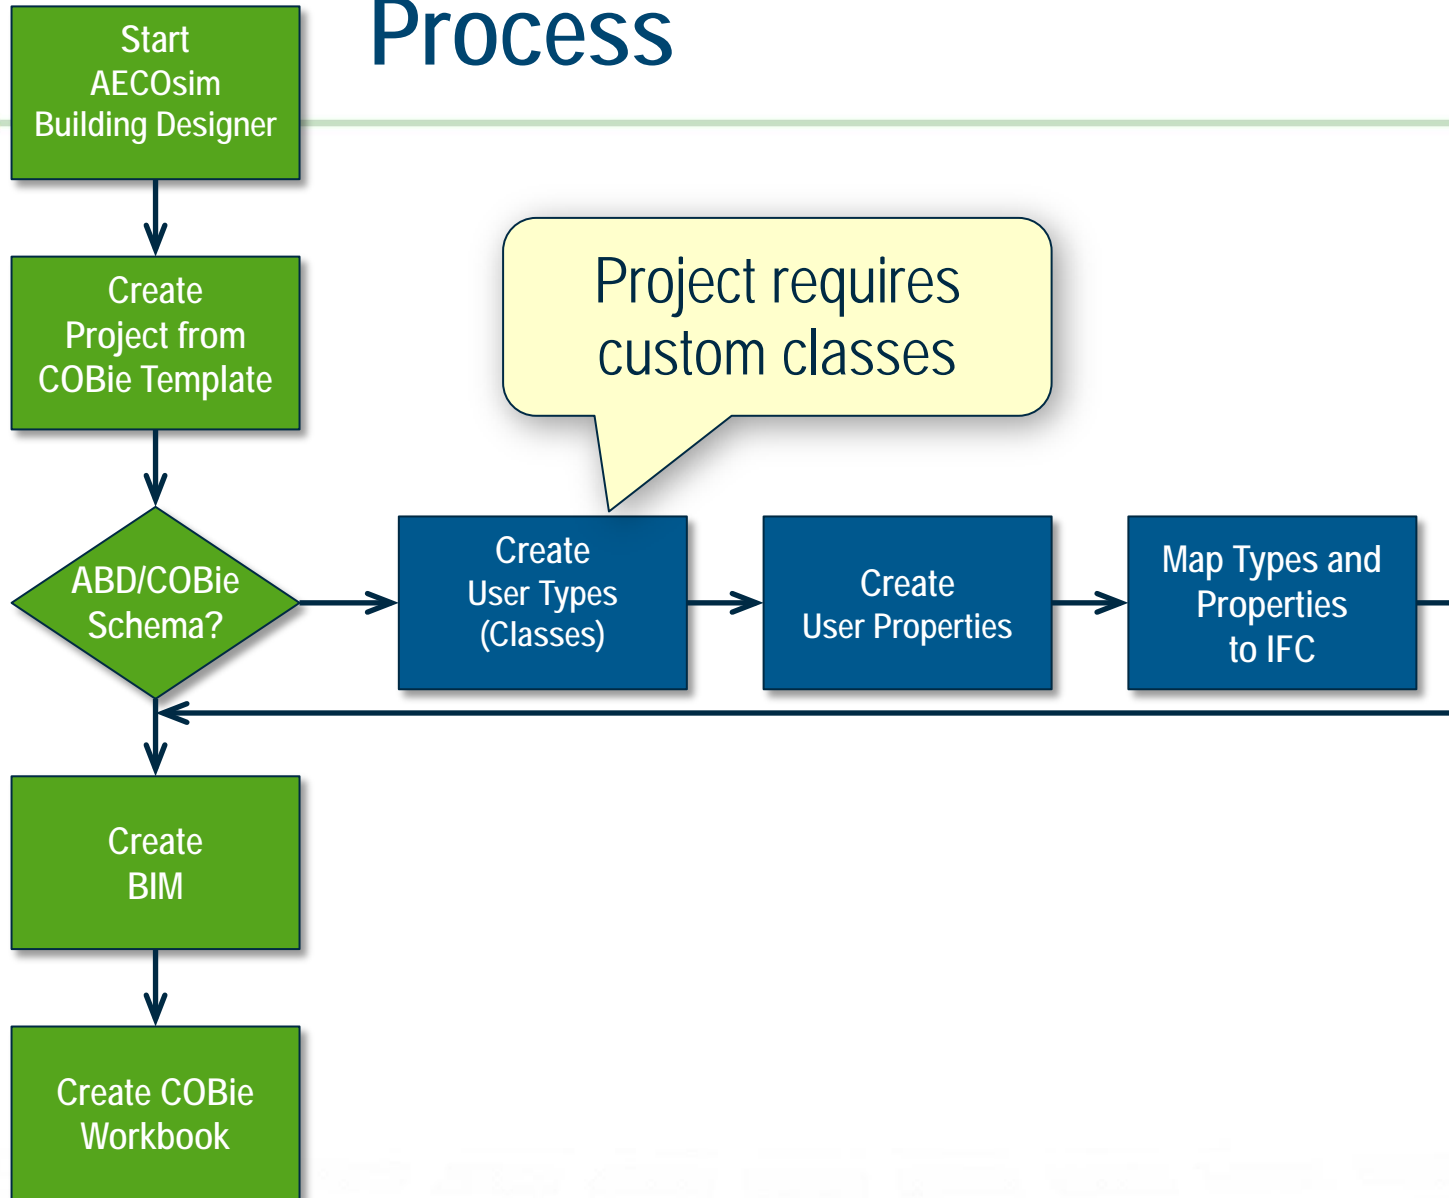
Process

Start AECOsim Building Designer

Create Project from COBie Template

ABD/COBie Schema?

Project requires custom classes

Create User Types (Classes)

Create User Properties

Map Types and Properties to IFC

Create BIM

Create COBie Workbook